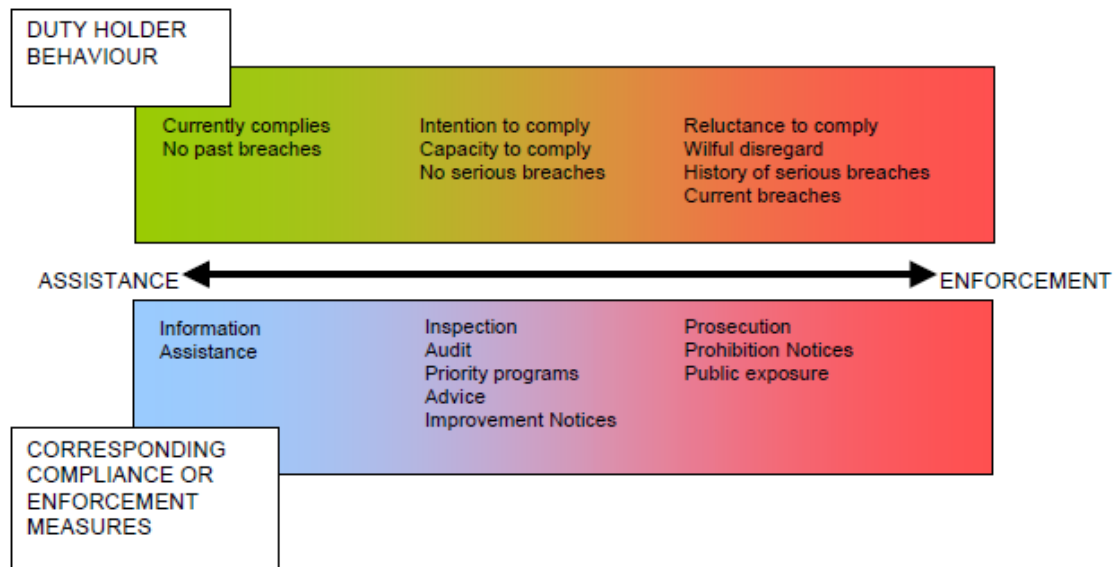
DUTY HOLDER BEHAVIOUR

Currently complies
No past breaches

Intention to comply
Capacity to comply
No serious breaches

Reluctance to comply
Wilful disregard
History of serious breaches
Current breaches

ASSISTANCE

ENFORCEMENT

Information
Assistance

Inspection
Audit
Priority programs
Advice
Improvement Notices

Prosecution
Prohibition Notices
Public exposure

CORRESPONDING COMPLIANCE OR ENFORCEMENT MEASURES